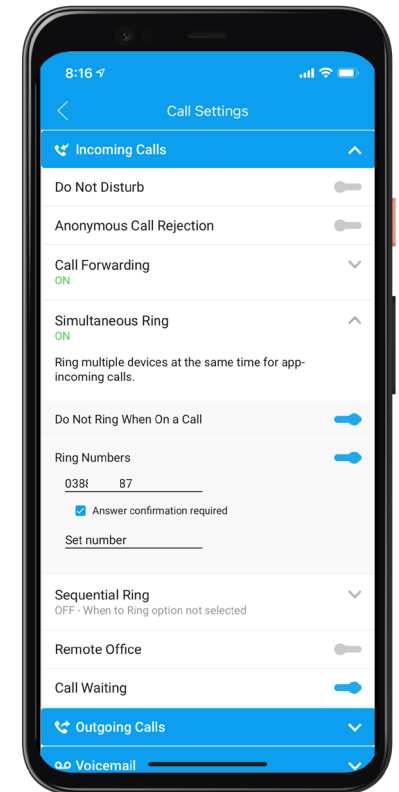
8:16

Call Settings

Incoming Calls

Do Not Disturb

Anonymous Call Rejection

Call Forwarding
ON

Simultaneous Ring
ON

Ring multiple devices at the same time for app-incoming calls.

Do Not Ring When On a Call

Ring Numbers

0388 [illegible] 87

Answer confirmation required

Set number

Sequential Ring
OFF - When to Ring option not selected

Remote Office

Call Waiting

Outgoing Calls

Voicemail